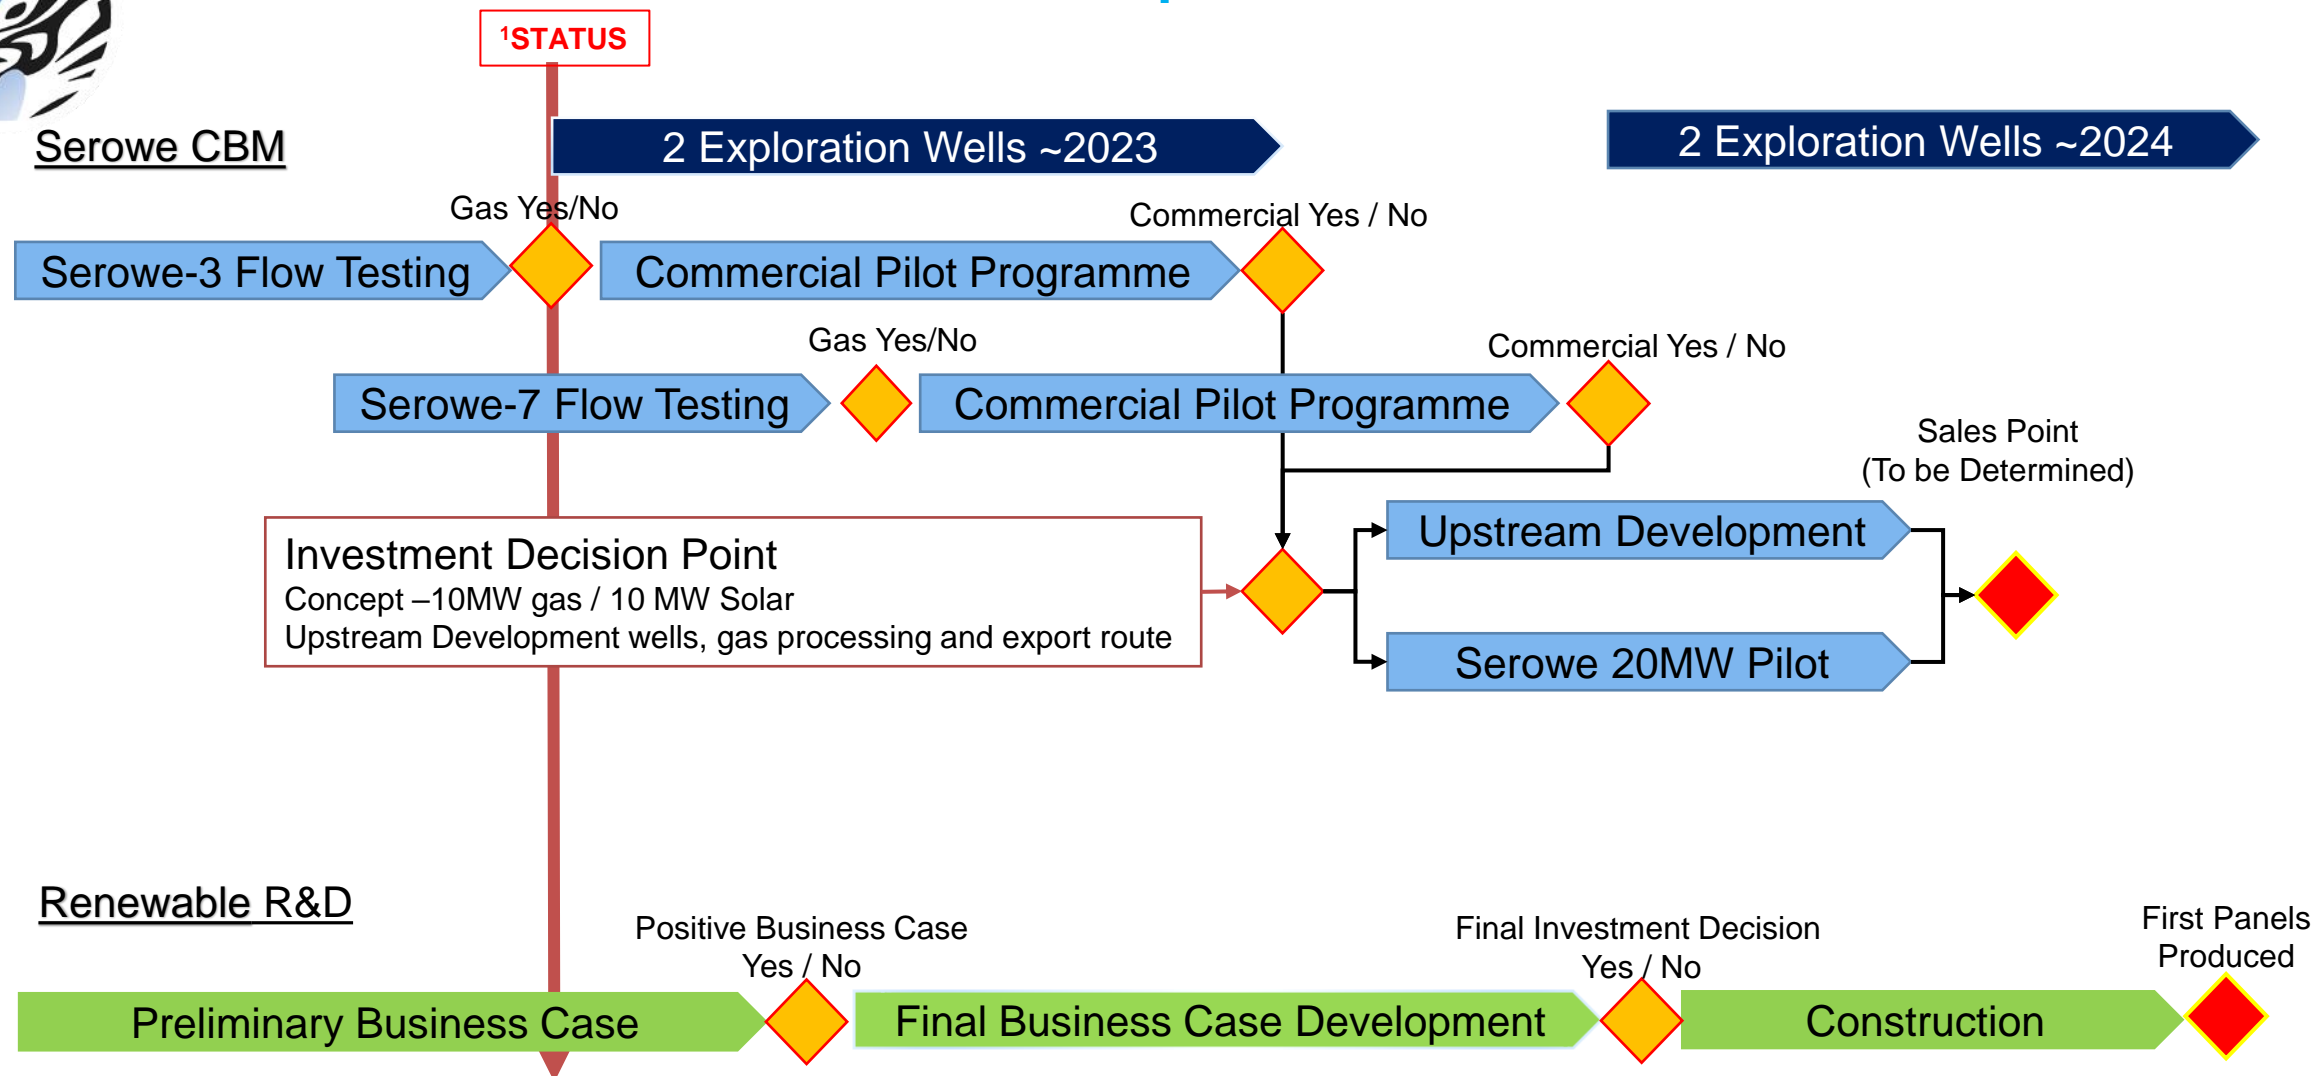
$^1$STATUS

Serowe CBM

2 Exploration Wells ~2023

2 Exploration Wells ~2024

Gas Yes/No

Commercial Yes / No

Serowe-3 Flow Testing

Commercial Pilot Programme

Gas Yes/No

Commercial Yes / No

Serowe-7 Flow Testing

Commercial Pilot Programme

Sales Point
(To be Determined)

Investment Decision Point
Concept –10MW gas / 10 MW Solar
Upstream Development wells, gas processing and export route

Upstream Development

Serowe 20MW Pilot

Renewable R&D

Positive Business Case
Yes / No

Final Investment Decision
Yes / No

First Panels
Produced

Preliminary Business Case

Final Business Case Development

Construction